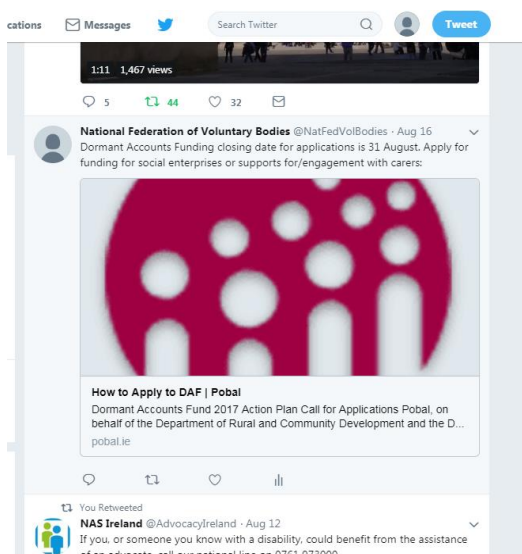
cations Messages Search Twitter Tweet

1:11 1,467 views

5 44 32

National Federation of Voluntary Bodies @NatFedVolBodies · Aug 16
Dormant Accounts Funding closing date for applications is 31 August. Apply for funding for social enterprises or supports for/engagement with carers:

How to Apply to DAF | Pobal
Dormant Accounts Fund 2017 Action Plan Call for Applications Pobal, on behalf of the Department of Rural and Community Development and the D...
pobal.ie

You Retweeted
NAS Ireland @AdvocacyIreland · Aug 12
If you, or someone you know with a disability, could benefit from the assistance of an advocate, call our national line on 0761 073000 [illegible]